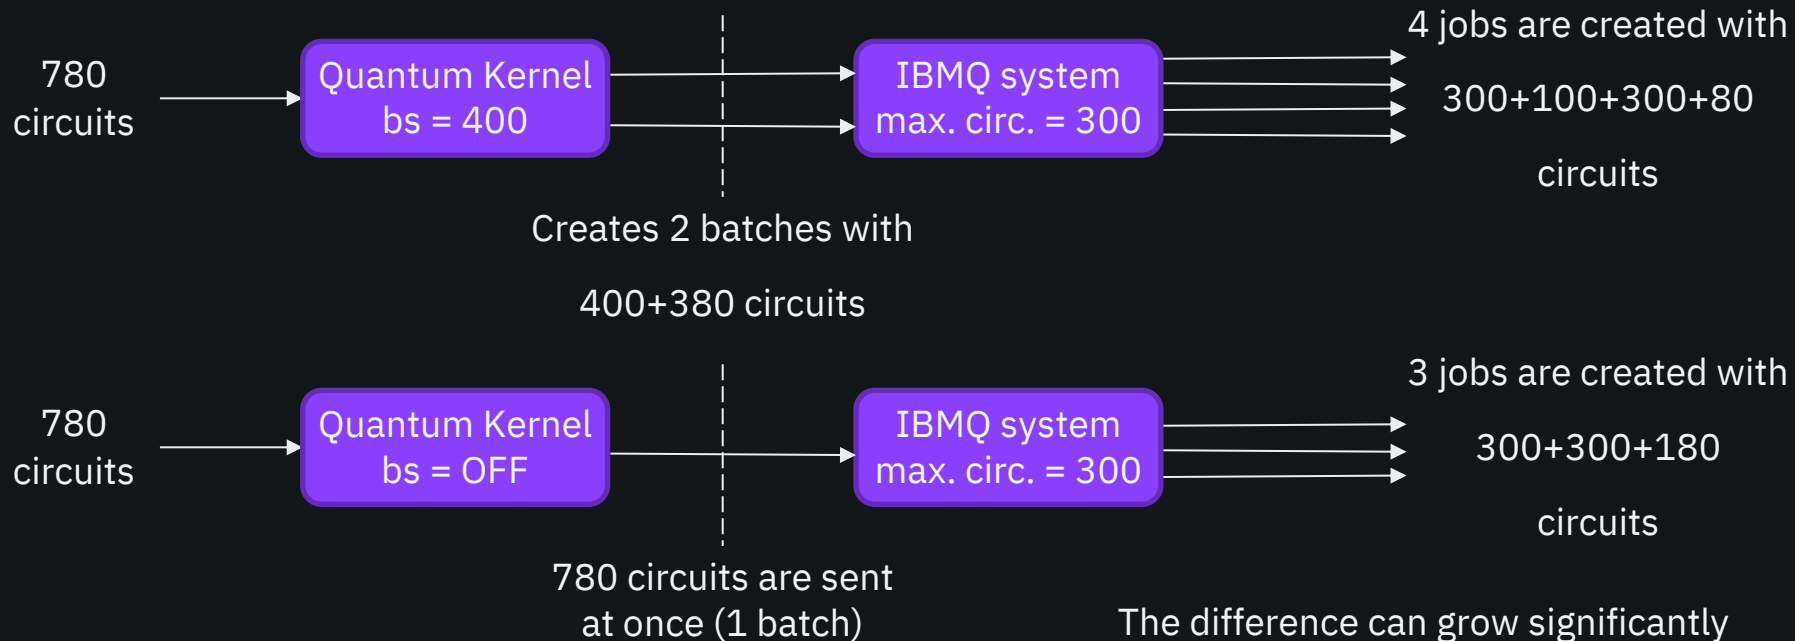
780 circuits

Quantum Kernel
bs = 400

IBMQ system
max. circ. = 300

4 jobs are created with

300+100+300+80

circuits

Creates 2 batches with

400+380 circuits

780 circuits

Quantum Kernel
bs = OFF

IBMQ system
max. circ. = 300

3 jobs are created with

300+300+180

circuits

780 circuits are sent at once (1 batch)

The difference can grow significantly